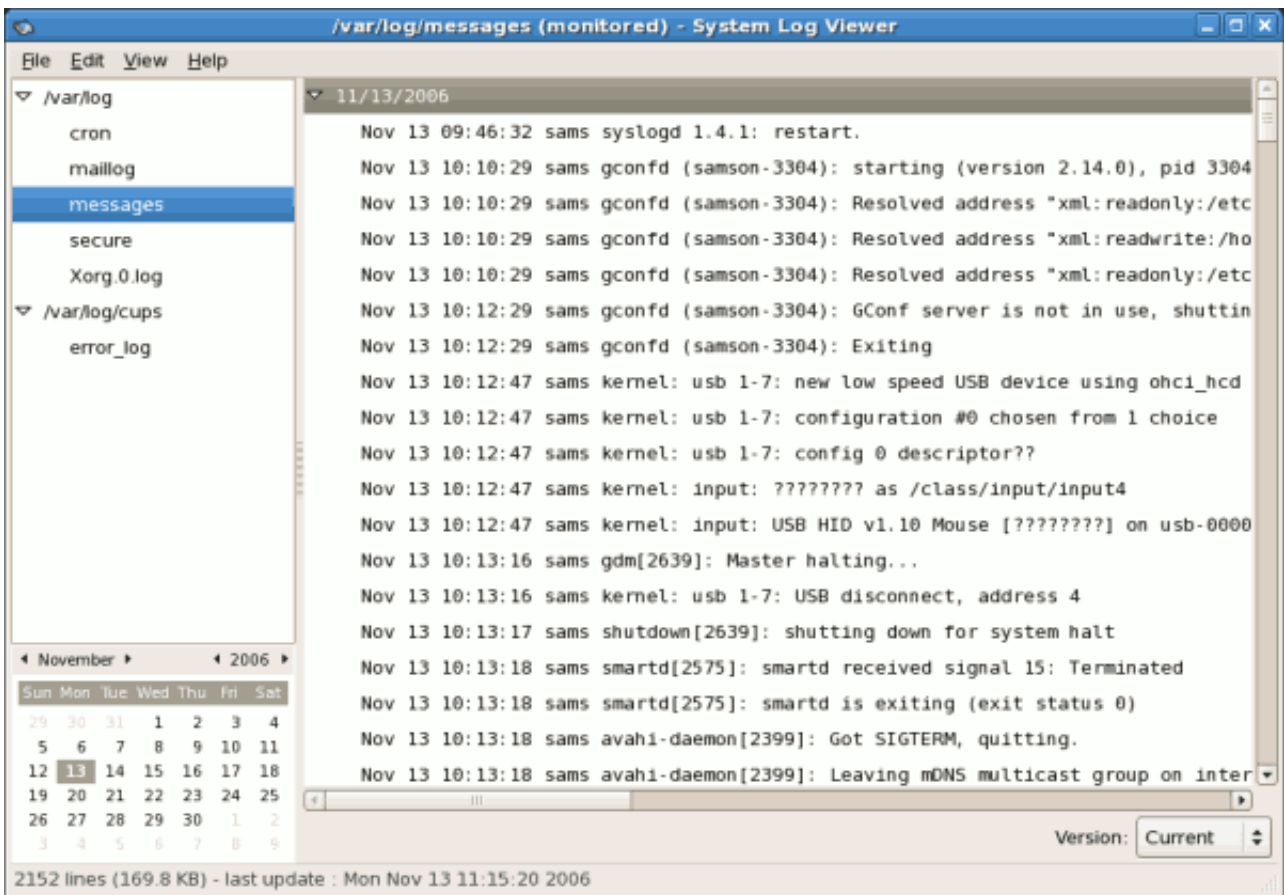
/var/log/messages (monitored) - System Log Viewer

File Edit View Help

/var/log
cron
maillog
messages
secure
Xorg.0.log
/var/log/cups
error_log

November 2006

| Sun | Mon | Tue | Wed | Thu | Fri | Sat |
|---|---|---|---|---|---|---|
| 29 | 30 | 31 | 1 | 2 | 3 | 4 |
| 5 | 6 | 7 | 8 | 9 | 10 | 11 |
| 12 | 13 | 14 | 15 | 16 | 17 | 18 |
| 19 | 20 | 21 | 22 | 23 | 24 | 25 |
| 26 | 27 | 28 | 29 | 30 | 1 | 2 |
| 3 | 4 | 5 | 6 | 7 | 8 | 9 |

11/13/2006

Nov 13 09:46:32 sams syslogd 1.4.1: restart.
Nov 13 10:10:29 sams gconfd (samson-3304): starting (version 2.14.0), pid 3304
Nov 13 10:10:29 sams gconfd (samson-3304): Resolved address "xml:readonly:/etc
Nov 13 10:10:29 sams gconfd (samson-3304): Resolved address "xml:readwrite:/ho
Nov 13 10:10:29 sams gconfd (samson-3304): Resolved address "xml:readonly:/etc
Nov 13 10:12:29 sams gconfd (samson-3304): GConf server is not in use, shuttin
Nov 13 10:12:29 sams gconfd (samson-3304): Exiting
Nov 13 10:12:47 sams kernel: usb 1-7: new low speed USB device using ohci_hcd
Nov 13 10:12:47 sams kernel: usb 1-7: configuration #0 chosen from 1 choice
Nov 13 10:12:47 sams kernel: usb 1-7: config 0 descriptor??
Nov 13 10:12:47 sams kernel: input: ???????? as /class/input/input4
Nov 13 10:12:47 sams kernel: input: USB HID v1.10 Mouse [????????] on usb-0000
Nov 13 10:13:16 sams gdm[2639]: Master halting...
Nov 13 10:13:16 sams kernel: usb 1-7: USB disconnect, address 4
Nov 13 10:13:17 sams shutdown[2639]: shutting down for system halt
Nov 13 10:13:18 sams smartd[2575]: smartd received signal 15: Terminated
Nov 13 10:13:18 sams smartd[2575]: smartd is exiting (exit status 0)
Nov 13 10:13:18 sams avahi-daemon[2399]: Got SIGTERM, quitting.
Nov 13 10:13:18 sams avahi-daemon[2399]: Leaving mDNS multicast group on inter

Version: Current

2152 lines (169.8 KB) - last update : Mon Nov 13 11:15:20 2006